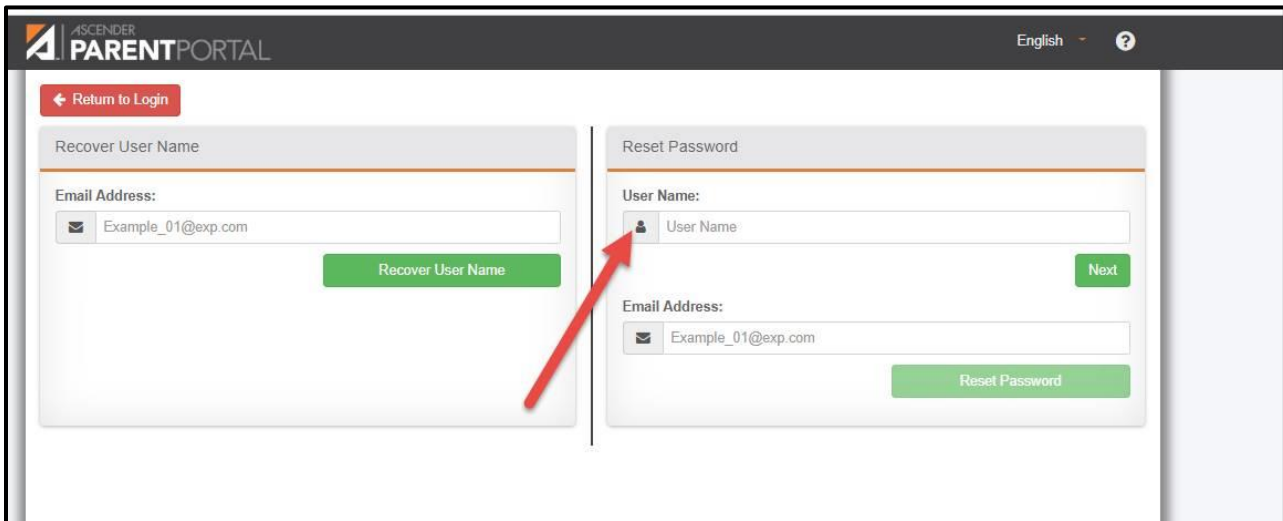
ASCENDER PARENTPORTAL

English ?

Return to Login

Recover User Name

Email Address:

Example_01@exp.com

Recover User Name

Reset Password

User Name:

User Name

Next

Email Address:

Example_01@exp.com

Reset Password